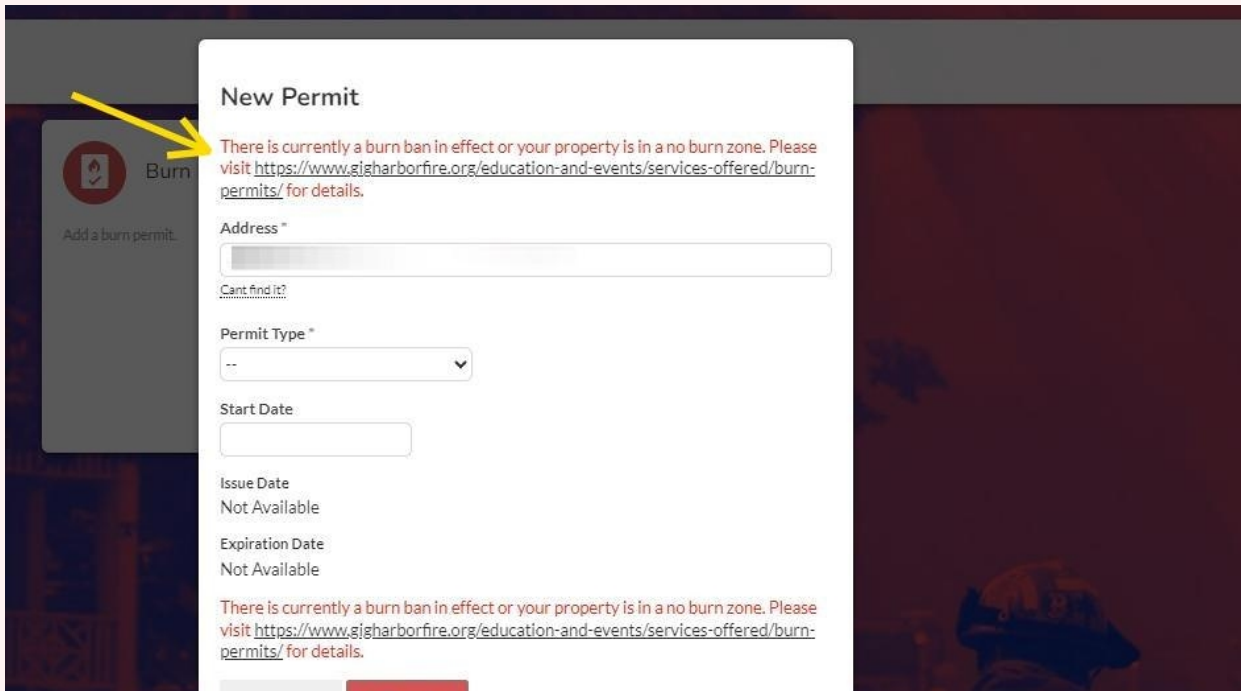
Burn

Add a burn permit.

New Permit

There is currently a burn ban in effect or your property is in a no burn zone. Please visit https://www.gigharborfire.org/education-and-events/services-offered/burn-permits/ for details.

Address *

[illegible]

Cant find it?

Permit Type *

--

Start Date

Issue Date
Not Available

Expiration Date
Not Available

There is currently a burn ban in effect or your property is in a no burn zone. Please visit https://www.gigharborfire.org/education-and-events/services-offered/burn-permits/ for details.